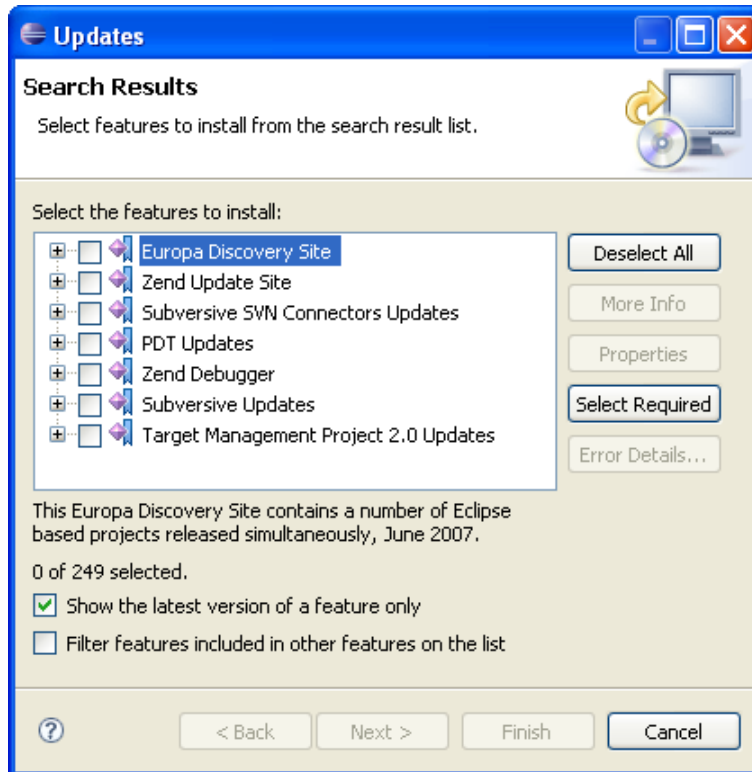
Updates

Search Results

Select features to install from the search result list.

Select the features to install:

Europa Discovery Site
Zend Update Site
Subversive SVN Connectors Updates
PDT Updates
Zend Debugger
Subversive Updates
Target Management Project 2.0 Updates

Deselect All
More Info
Properties
Select Required
Error Details...

This Europa Discovery Site contains a number of Eclipse based projects released simultaneously, June 2007.

0 of 249 selected.

Show the latest version of a feature only

Filter features included in other features on the list

?

< Back
Next >
Finish
Cancel